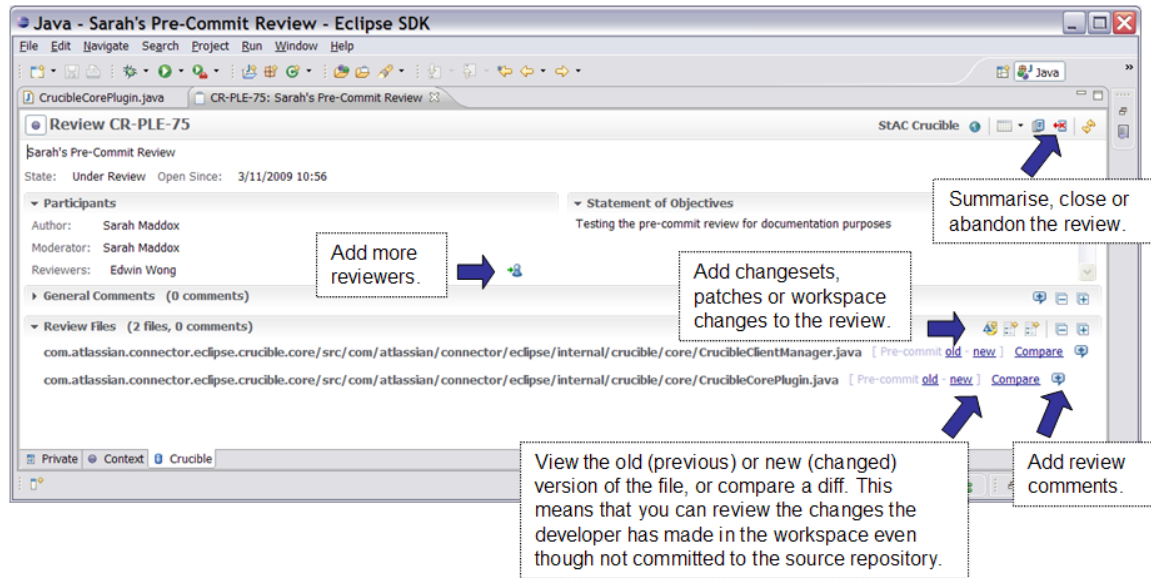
Java - Sarah's Pre-Commit Review - Eclipse SDK

File Edit Navigate Search Project Run Window Help

Java

CrucibleCorePlugin.java   CR-PLE-75: Sarah's Pre-Commit Review

Review CR-PLE-75

StAC Crucible

Sarah's Pre-Commit Review

State: Under Review   Open Since: 3/11/2009 10:56

Participants

Author: Sarah Maddox

Moderator: Sarah Maddox

Reviewers: Edwin Wong

Statement of Objectives

Testing the pre-commit review for documentation purposes

Summarise, close or abandon the review.

Add more reviewers.

Add changesets, patches or workspace changes to the review.

General Comments (0 comments)

Review Files (2 files, 0 comments)

com.atlassian.connector.eclipse.crucible.core/src/com/atlassian/connector/eclipse/internal/crucible/core/CrucibleClientManager.java [ Pre-commit old - new ] Compare

com.atlassian.connector.eclipse.crucible.core/src/com/atlassian/connector/eclipse/internal/crucible/core/CrucibleCorePlugin.java [ Pre-commit old - new ] Compare

Private   Context   Crucible

View the old (previous) or new (changed) version of the file, or compare a diff. This means that you can review the changes the developer has made in the workspace even though not committed to the source repository.

Add review comments.